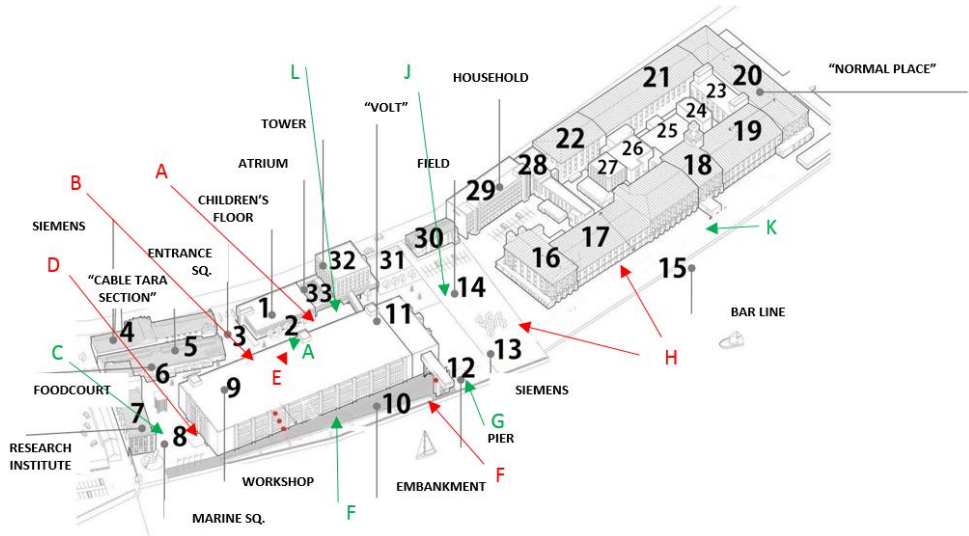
L
J
HOUSEHOLD
21
20
"NORMAL PLACE"
23
24
TOWER
"VOLT"
22
25
19
26
A
ATRIUM
FIELD
28
27
18
B
29
CHILDREN'S FLOOR
30
17
K
SIEMENS
ENTRANCE SQ.
32
31
16
15
D
"CABLE TARA SECTION"
33
14
1
BAR LINE
4
3
2
11
H
5
A
13
C
6
E
12
FOODCOURT
9
SIEMENS
7
10
G
8
RESEARCH INSTITUTE
PIER
F
WORKSHOP
EMBANKMENT
F
MARINE SQ.